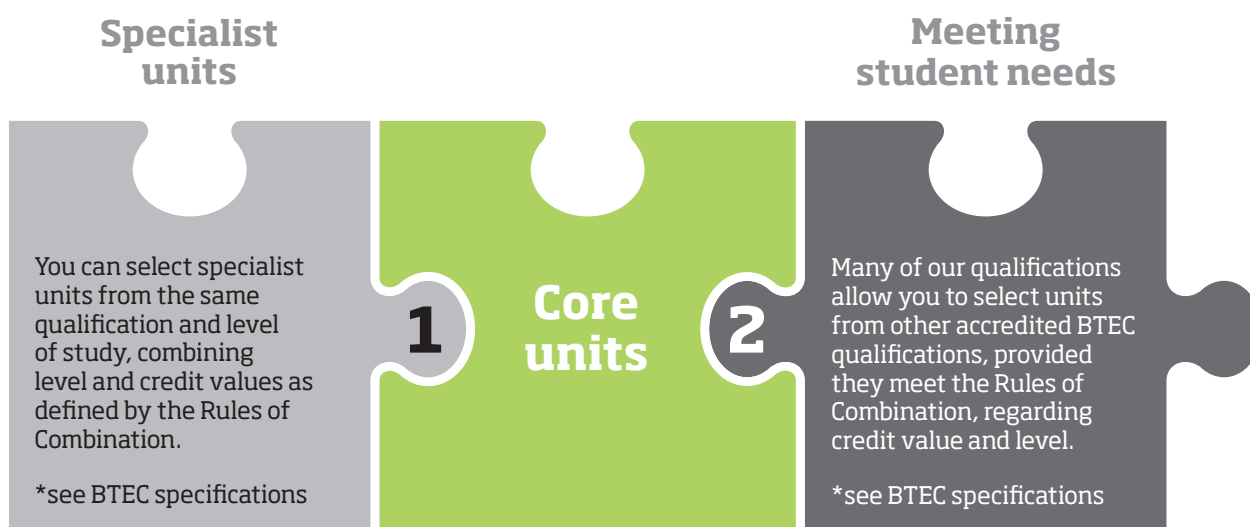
Specialist units

Meeting student needs

You can select specialist units from the same qualification and level of study, combining level and credit values as defined by the Rules of Combination.

*see BTEC specifications

1

Core units

2

Many of our qualifications allow you to select units from other accredited BTEC qualifications, provided they meet the Rules of Combination, regarding credit value and level.

*see BTEC specifications